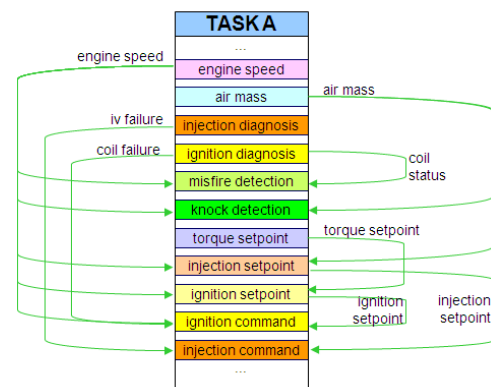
TASK A
...
engine speed
air mass
injection diagnosis
ignition diagnosis
misfire detection
knock detection
torque setpoint
injection setpoint
ignition setpoint
ignition command
injection command
...

engine speed
iv failure
coil failure
air mass
coil status
torque setpoint
ignition setpoint
injection setpoint